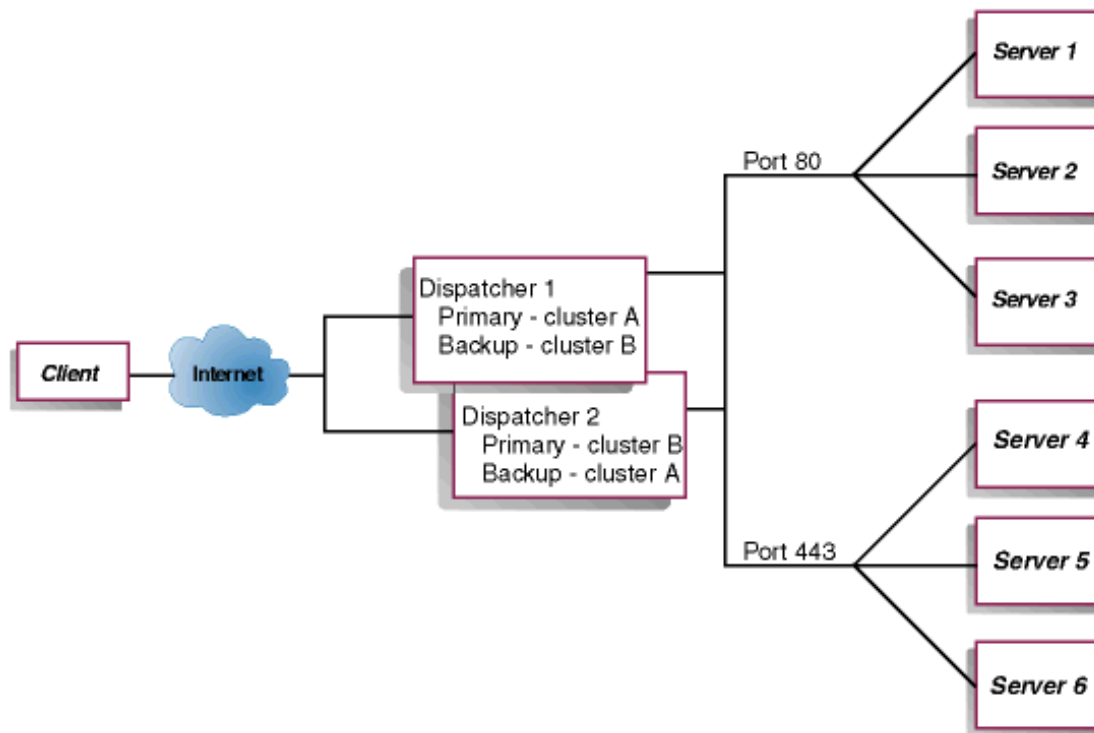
Server 1

Port 80

Server 2

Server 3

Dispatcher 1
Primary - cluster A
Backup - cluster B

Client

Internet

Dispatcher 2
Primary - cluster B
Backup - cluster A

Server 4

Port 443

Server 5

Server 6